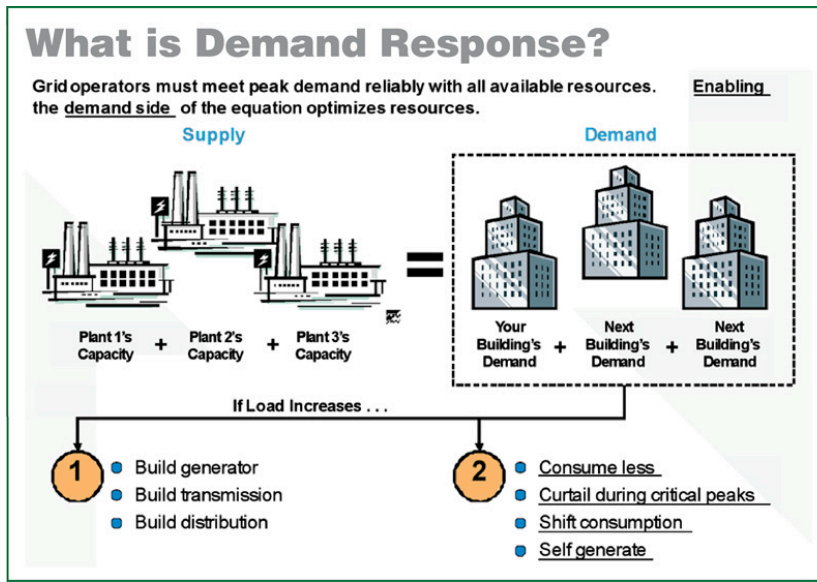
What is Demand Response?

Grid operators must meet peak demand reliably with all available resources. Enabling the demand side of the equation optimizes resources.

Supply

Demand

Plant 1's Capacity + Plant 2's Capacity + Plant 3's Capacity

=

Your Building's Demand + Next Building's Demand + Next Building's Demand

If Load Increases . . .

1
Build generator
Build transmission
Build distribution

2
Consume less
Curtail during critical peaks
Shift consumption
Self generate